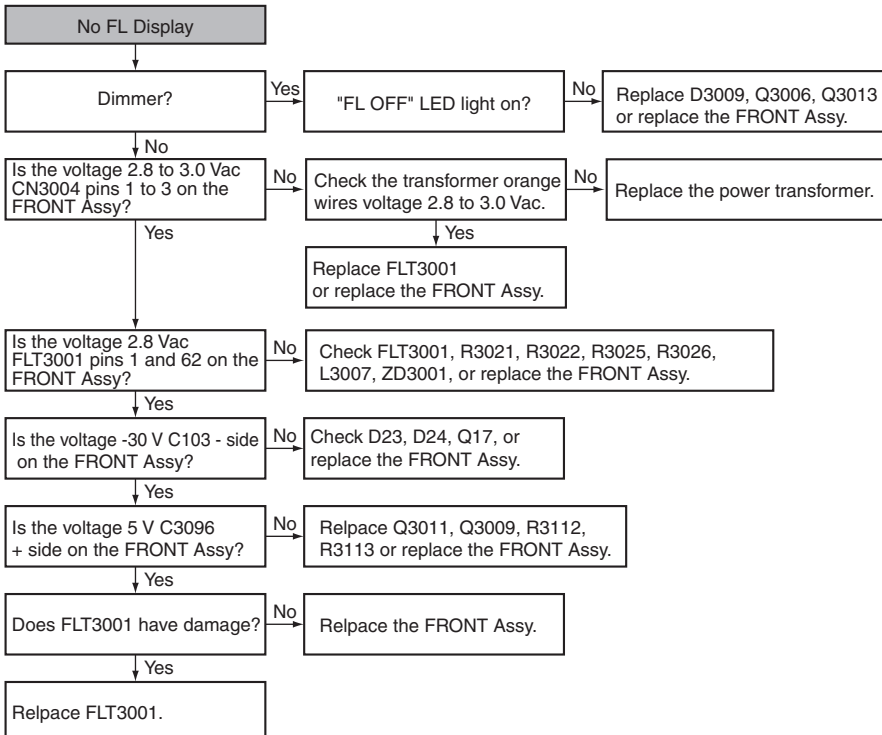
No FL Display

Dimmer?

Yes

"FL OFF" LED light on?

No

Replace D3009, Q3006, Q3013 or replace the FRONT Assy.

No

Is the voltage 2.8 to 3.0 Vac CN3004 pins 1 to 3 on the FRONT Assy?

No

Check the transformer orange wires voltage 2.8 to 3.0 Vac.

No

Replace the power transformer.

Yes

Replace FLT3001 or replace the FRONT Assy.

Yes

Is the voltage 2.8 Vac FLT3001 pins 1 and 62 on the FRONT Assy?

No

Check FLT3001, R3021, R3022, R3025, R3026, L3007, ZD3001, or replace the FRONT Assy.

Yes

Is the voltage -30 V C103 - side on the FRONT Assy?

No

Check D23, D24, Q17, or replace the FRONT Assy.

Yes

Is the voltage 5 V C3096 + side on the FRONT Assy?

No

Relpace Q3011, Q3009, R3112, R3113 or replace the FRONT Assy.

Yes

Does FLT3001 have damage?

No

Relpace the FRONT Assy.

Yes

Relpace FLT3001.